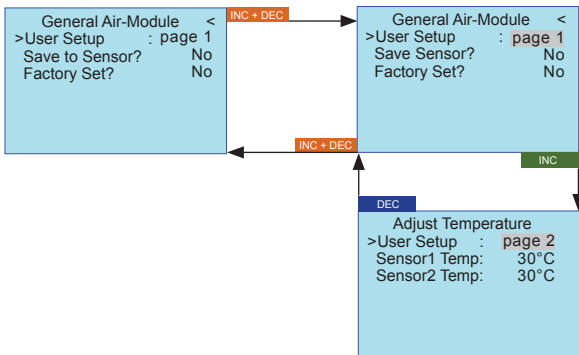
General Air-Module <
>User Setup : page 1
Save to Sensor? No
Factory Set? No

INC + DEC

General Air-Module <
>User Setup : page 1
Save Sensor? No
Factory Set? No

INC + DEC

INC

DEC

Adjust Temperature
>User Setup : page 2
Sensor1 Temp: 30°C
Sensor2 Temp: 30°C